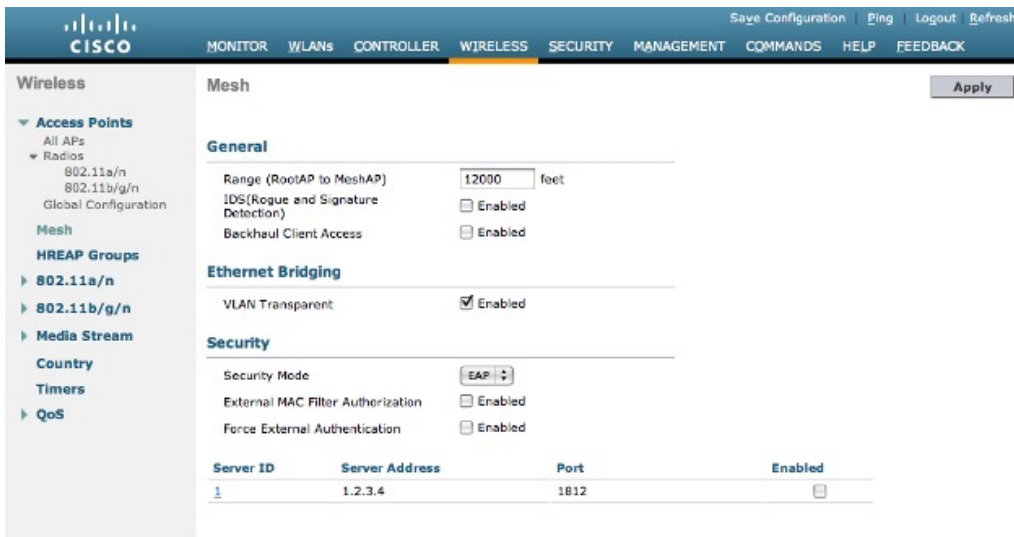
CISCO

Save Configuration | Ping | Logout | Refresh

MONITOR WLANs CONTROLLER WIRELESS SECURITY MANAGEMENT COMMANDS HELP FEEDBACK

Wireless

Access Points
All APs
Radios
802.11a/n
802.11b/g/n
Global Configuration
Mesh
HREAP Groups
802.11a/n
802.11b/g/n
Media Stream
Country
Timers
QoS

Mesh

Apply

General

Range (RootAP to MeshAP) 12000 feet
IDS(Rogue and Signature Detection) Enabled
Backhaul Client Access Enabled

Ethernet Bridging

VLAN Transparent Enabled

Security

Security Mode EAP
External MAC Filter Authorization Enabled
Force External Authentication Enabled

| Server ID | Server Address | Port | Enabled |
|---|---|---|---|
| 1 | 1.2.3.4 | 1812 | |